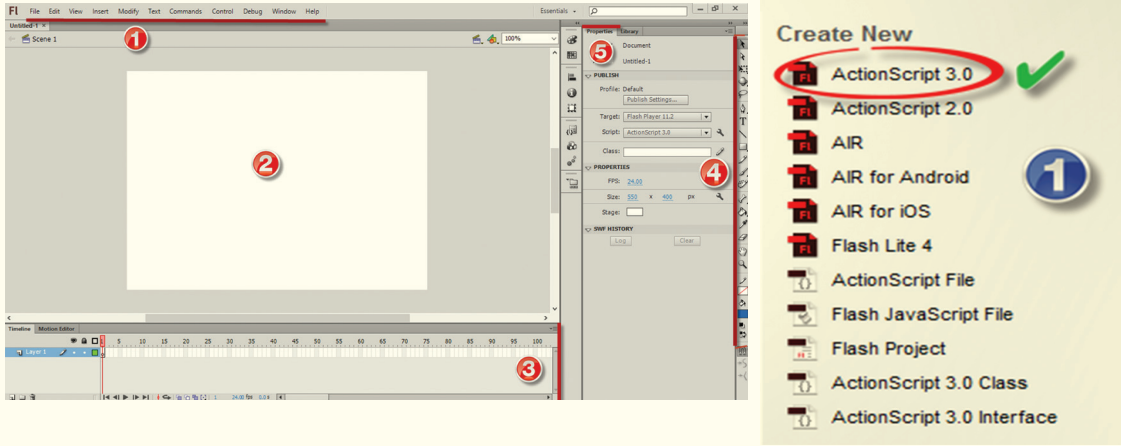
Fl File Edit View Insert Modify Text Commands Control Debug Window Help

Essentials

Untitled-1

Scene 1

100%

1

2

Properties Library

5

Document

Untitled-1

PUBLISH

Profile: Default

Publish Settings...

Target: Flash Player 11.2

Script: ActionScript 3.0

Class:

PROPERTIES

4

FPS: 24.00

Size: 550 x 400 px

Stage:

SWF HISTORY

Log

Clear

Timeline Motion Editor

Layer 1

5 10 15 20 25 30 35 40 45 50 55 60 65 70 75 80 85 90 95 100

3

24.00 fps 0.0 s

Create New

ActionScript 3.0

ActionScript 2.0

AIR

AIR for Android

AIR for iOS

Flash Lite 4

ActionScript File

Flash JavaScript File

Flash Project

ActionScript 3.0 Class

ActionScript 3.0 Interface

1